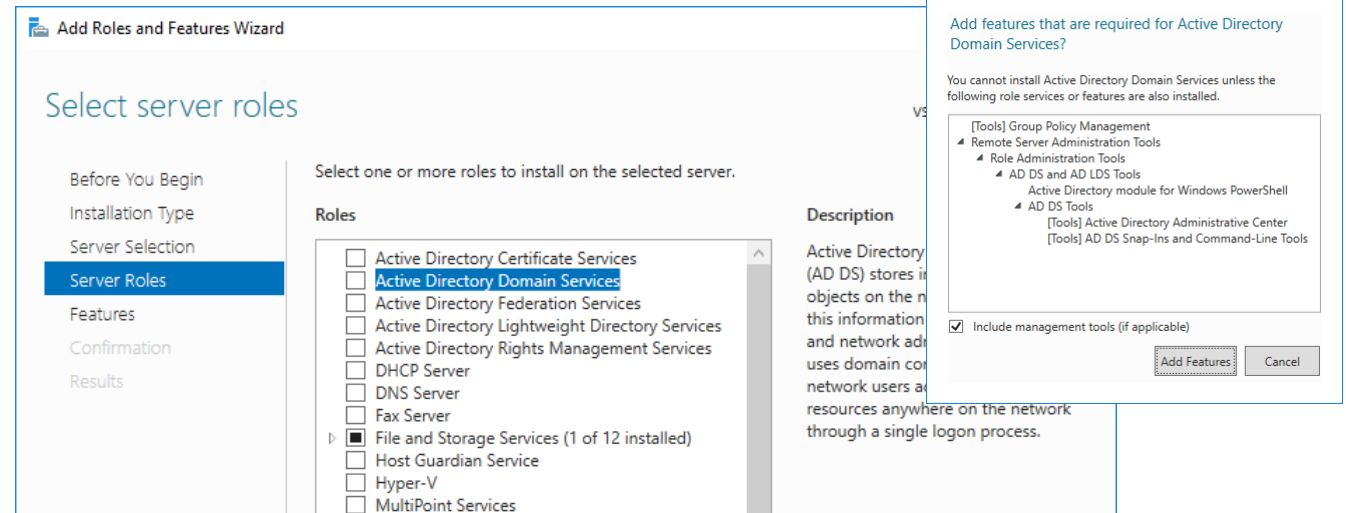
Add Roles and Features Wizard

Select server roles

vs

Before You Begin
Installation Type
Server Selection
Server Roles
Features
Confirmation
Results

Select one or more roles to install on the selected server.

Roles

Active Directory Certificate Services
Active Directory Domain Services
Active Directory Federation Services
Active Directory Lightweight Directory Services
Active Directory Rights Management Services
DHCP Server
DNS Server
Fax Server
File and Storage Services (1 of 12 installed)
Host Guardian Service
Hyper-V
MultiPoint Services

Description

Active Directory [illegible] (AD DS) stores i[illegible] objects on the n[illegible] this information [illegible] and network ad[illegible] uses domain co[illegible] network users a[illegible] resources anywhere on the network through a single logon process.

Add features that are required for Active Directory Domain Services?

You cannot install Active Directory Domain Services unless the following role services or features are also installed.

[Tools] Group Policy Management
Remote Server Administration Tools
Role Administration Tools
AD DS and AD LDS Tools
Active Directory module for Windows PowerShell
AD DS Tools
[Tools] Active Directory Administrative Center
[Tools] AD DS Snap-Ins and Command-Line Tools

Include management tools (if applicable)

Add Features
Cancel